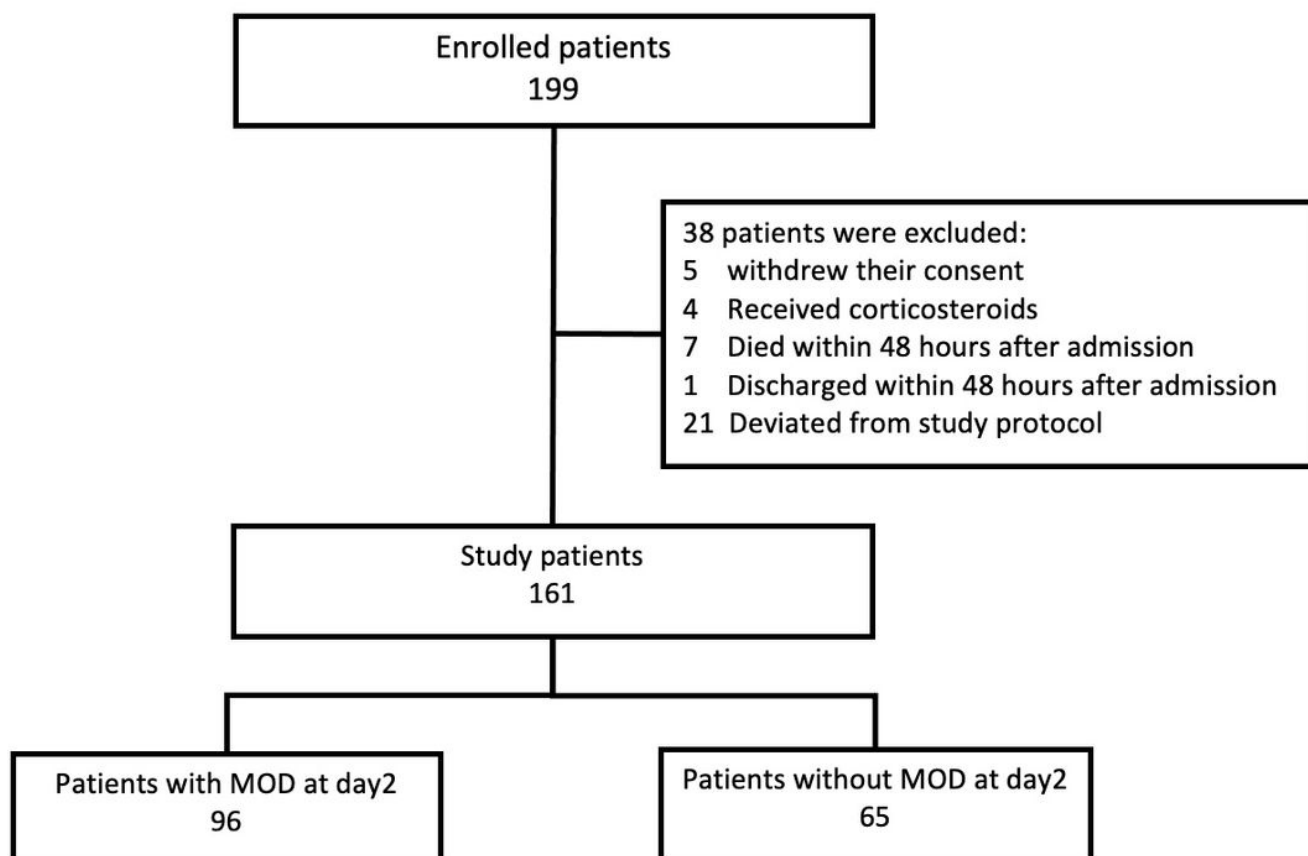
Enrolled patients
199

38 patients were excluded:
5 withdrew their consent
4 Received corticosteroids
7 Died within 48 hours after admission
1 Discharged within 48 hours after admission
21 Deviated from study protocol

Study patients
161

Patients with MOD at day2
96

Patients without MOD at day2
65